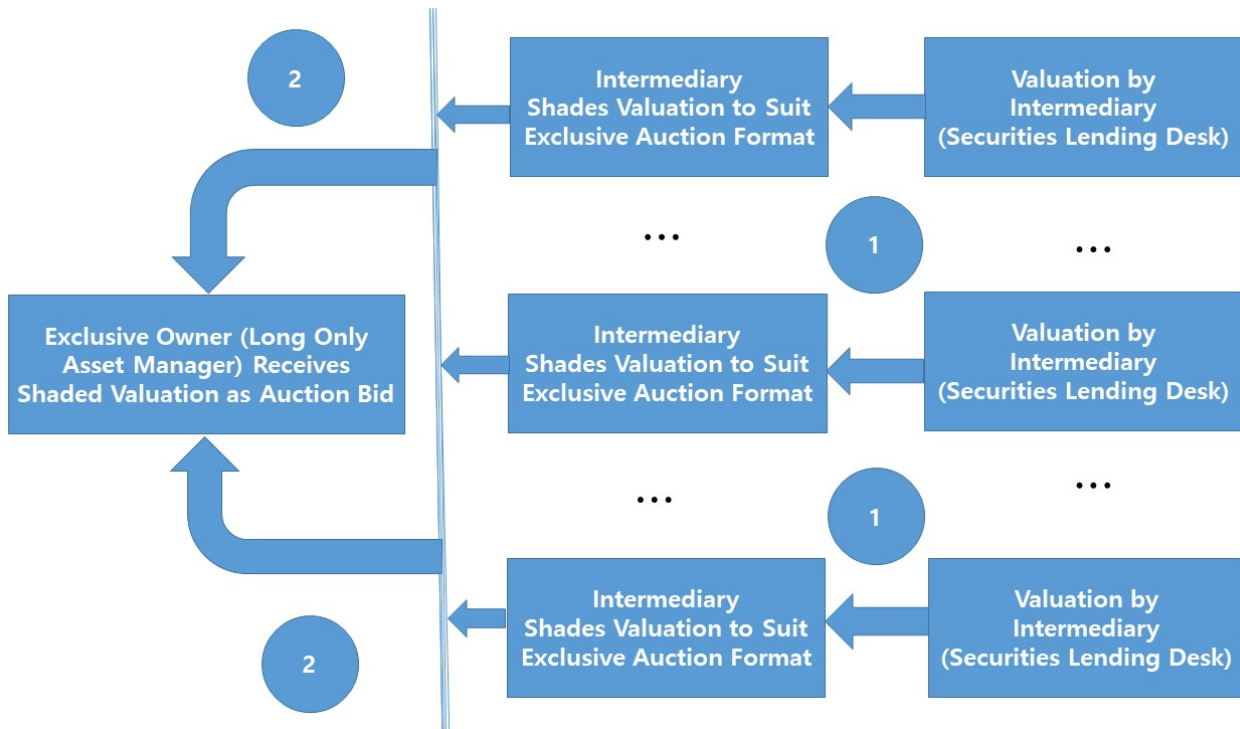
2

Intermediary Shades Valuation to Suit Exclusive Auction Format

Valuation by Intermediary (Securities Lending Desk)

...

1

...

Exclusive Owner (Long Only Asset Manager) Receives Shaded Valuation as Auction Bid

Intermediary Shades Valuation to Suit Exclusive Auction Format

Valuation by Intermediary (Securities Lending Desk)

...

1

...

Intermediary Shades Valuation to Suit Exclusive Auction Format

Valuation by Intermediary (Securities Lending Desk)

2